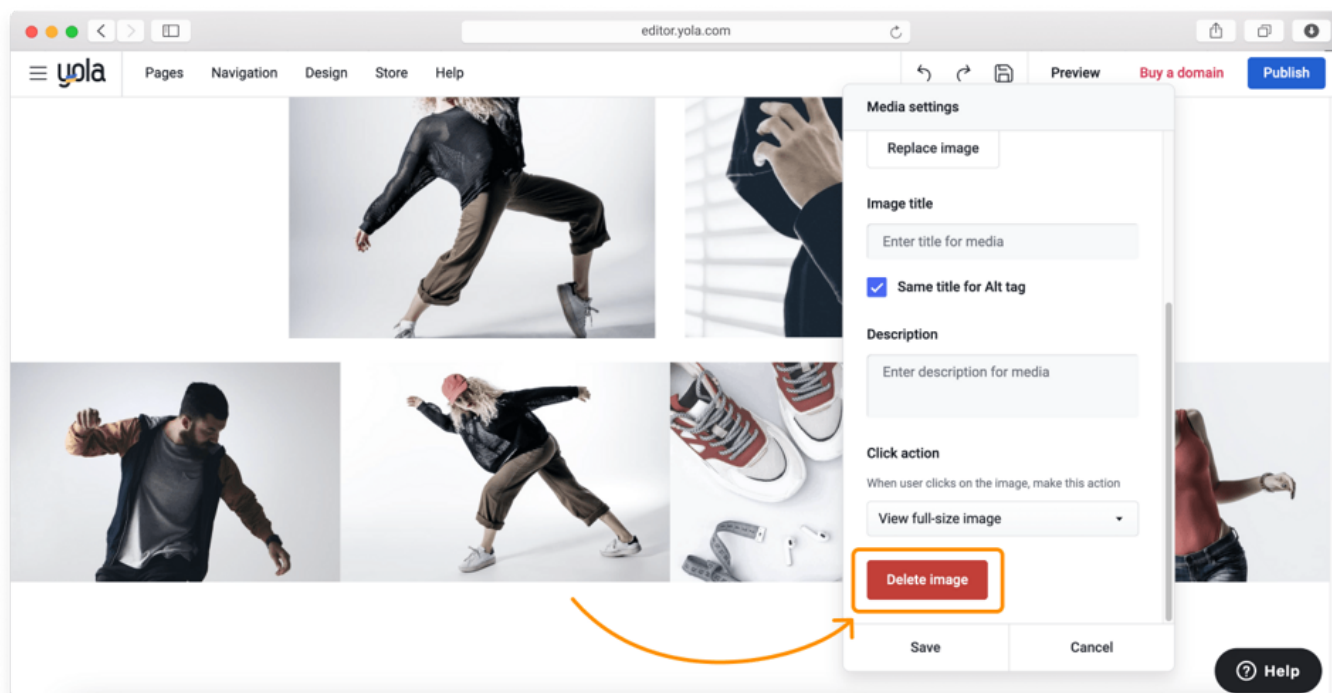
editor.yola.com

yola

Pages Navigation Design Store Help

Preview Buy a domain Publish

Media settings

Replace image

Image title

Enter title for media

Same title for Alt tag

Description

Enter description for media

Click action

When user clicks on the image, make this action

View full-size image

Delete image

Save Cancel

? Help